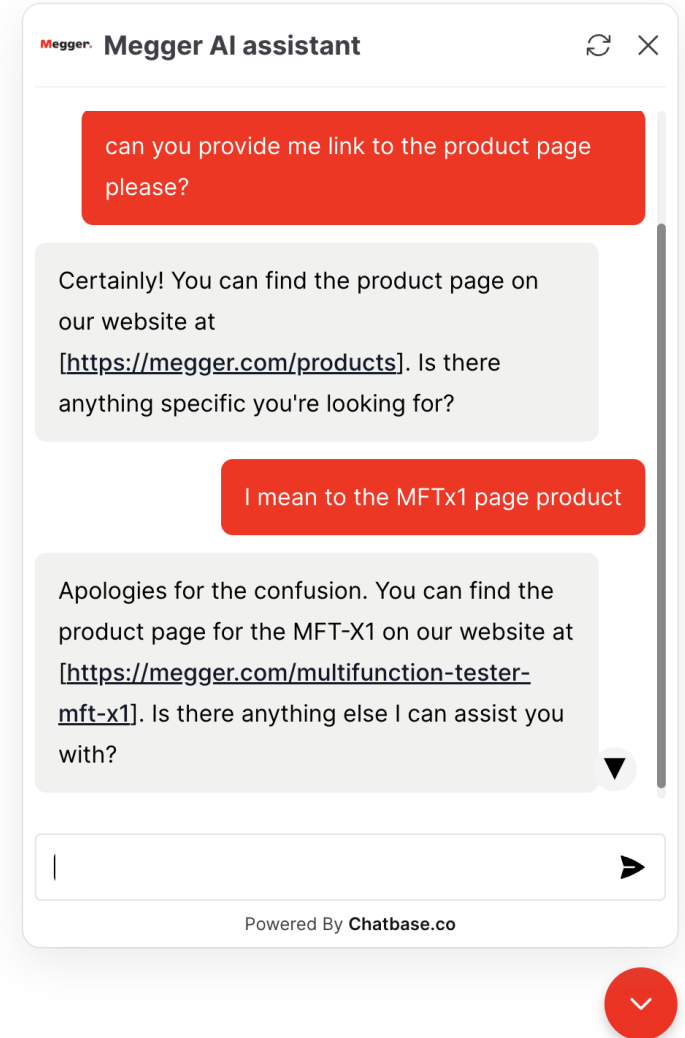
Megger. Megger AI assistant

can you provide me link to the product page please?

Certainly! You can find the product page on our website at [https://megger.com/products]. Is there anything specific you're looking for?

I mean to the MFTx1 page product

Apologies for the confusion. You can find the product page for the MFT-X1 on our website at [https://megger.com/multifunction-tester-mft-x1]. Is there anything else I can assist you with?

Powered By Chatbase.co